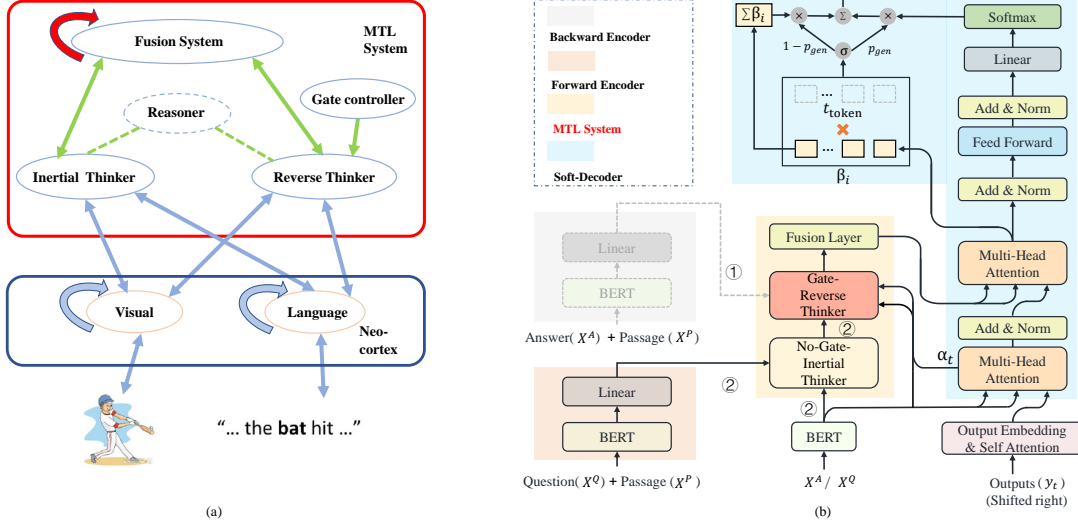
Fusion System

MTL System

Reasoner

Gate controller

Inertial Thinker

Reverse Thinker

Visual

Language

Neo-cortex

“... the bat hit ...”

(a)

Backward Encoder

Forward Encoder

MTL System

Soft-Decoder

$\Sigma\beta_i$

$1 - p_{gen}$

$\sigma$

$p_{gen}$

$t_{\text{token}}$

$\beta_i$

Softmax

Linear

Add & Norm

Feed Forward

Add & Norm

Multi-Head Attention

Add & Norm

$\alpha_t$

Multi-Head Attention

Output Embedding & Self Attention

Outputs ( $y_t$ ) (Shifted right)

Linear

BERT

Answer( $X^A$ ) + Passage ( $X^P$ )

①

Fusion Layer

Gate-Reverse Thinker

②

No-Gate-Inertial Thinker

②

②

Linear

BERT

Question( $X^Q$ ) + Passage ( $X^P$ )

BERT

$X^A$ / $X^Q$

(b)